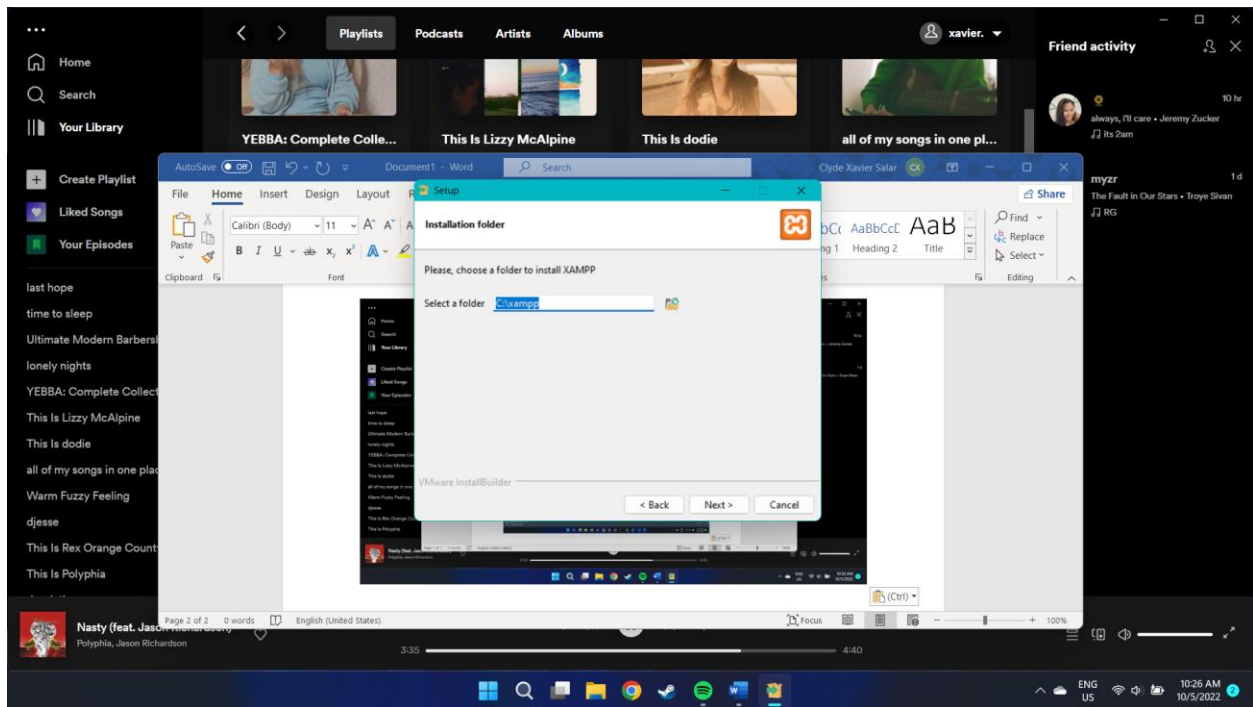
...
Home
Search
Your Library
Playlists Podcasts Artists Albums
xavier.
YEBBA: Complete Colle...
This Is Lizzy McAlpine
This Is dodie
all of my songs in one pl...
Friend activity
always, I'll care • Jeremy Zucker
its 2am
10 hr
myzr
The Fault in Our Stars • Troye Sivan
RG
1 d
Create Playlist
Liked Songs
Your Episodes
last hope
time to sleep
Ultimate Modern Barbers
lonely nights
YEBBA: Complete Collect
This Is Lizzy McAlpine
This Is dodie
all of my songs in one pla
Warm Fuzzy Feeling
djesse
This Is Rex Orange Count
This Is Polyphia
AutoSave Off Document1 - Word Search Clyde Xavier Salar CX
File Home Insert Design Layout R
Share
Calibri (Body) 11
Paste
Clipboard Font
AaBbCcI AaB
Heading 1 Heading 2 Title
Find
Replace
Select
Editing
Setup
Installation folder
Please, choose a folder to install XAMPP
Select a folder C:\xampp
VMware InstallBuilder
< Back Next > Cancel
(Ctrl)
Page 2 of 2 0 words English (United States) Focus 100%
Nasty (feat. Jaso
Polyphia, Jason Richardson
3:35 4:40
ENG US
10:26 AM
10/5/2022
2